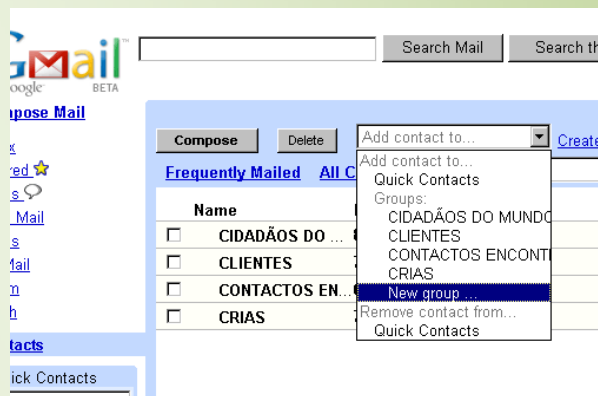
GMail™ by Google BETA

Search Mail | Search th

npose Mail

x
red ☆
s
Mail
s
Mail
m
h

tacts

ick Contacts

Compose | Delete | Add contact to... | Create

Frequently Mailed | All C

Add contact to...
Quick Contacts
Groups:
CIDADÃOS DO MUNDO
CLIENTES
CONTACTOS ENCONT
CRIAS
New group...
Remove contact from...
Quick Contacts

| | Name |
|---|---|
| ☐ | CIDADÃOS DO ... |
| ☐ | CLIENTES |
| ☐ | CONTACTOS EN... |
| ☐ | CRIAS |